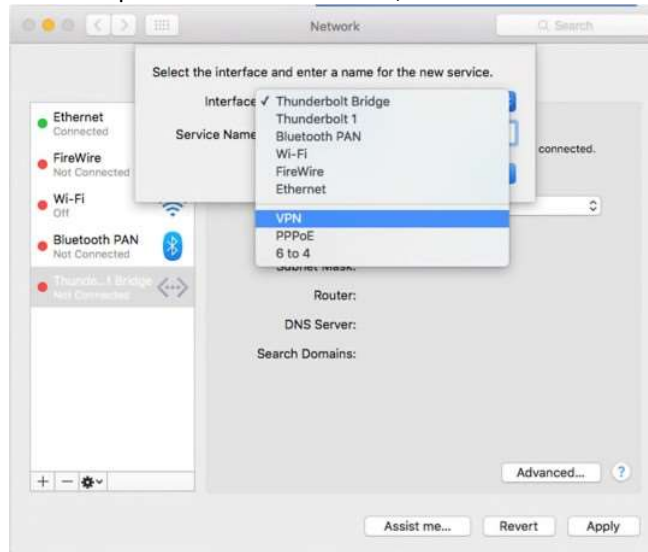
Network

Search

Select the interface and enter a name for the new service.

Interface ✓ Thunderbolt Bridge
Thunderbolt 1
Bluetooth PAN
Wi-Fi
FireWire
Ethernet

VPN
PPPoE
6 to 4

Service Name

connected.

Ethernet
Connected

FireWire
Not Connected

Wi-Fi
Off

Bluetooth PAN
Not Connected

Thunde...t Bridge
Not Connected

Subnet Mask:

Router:

DNS Server:

Search Domains:

Advanced...

?

Assist me...

Revert

Apply